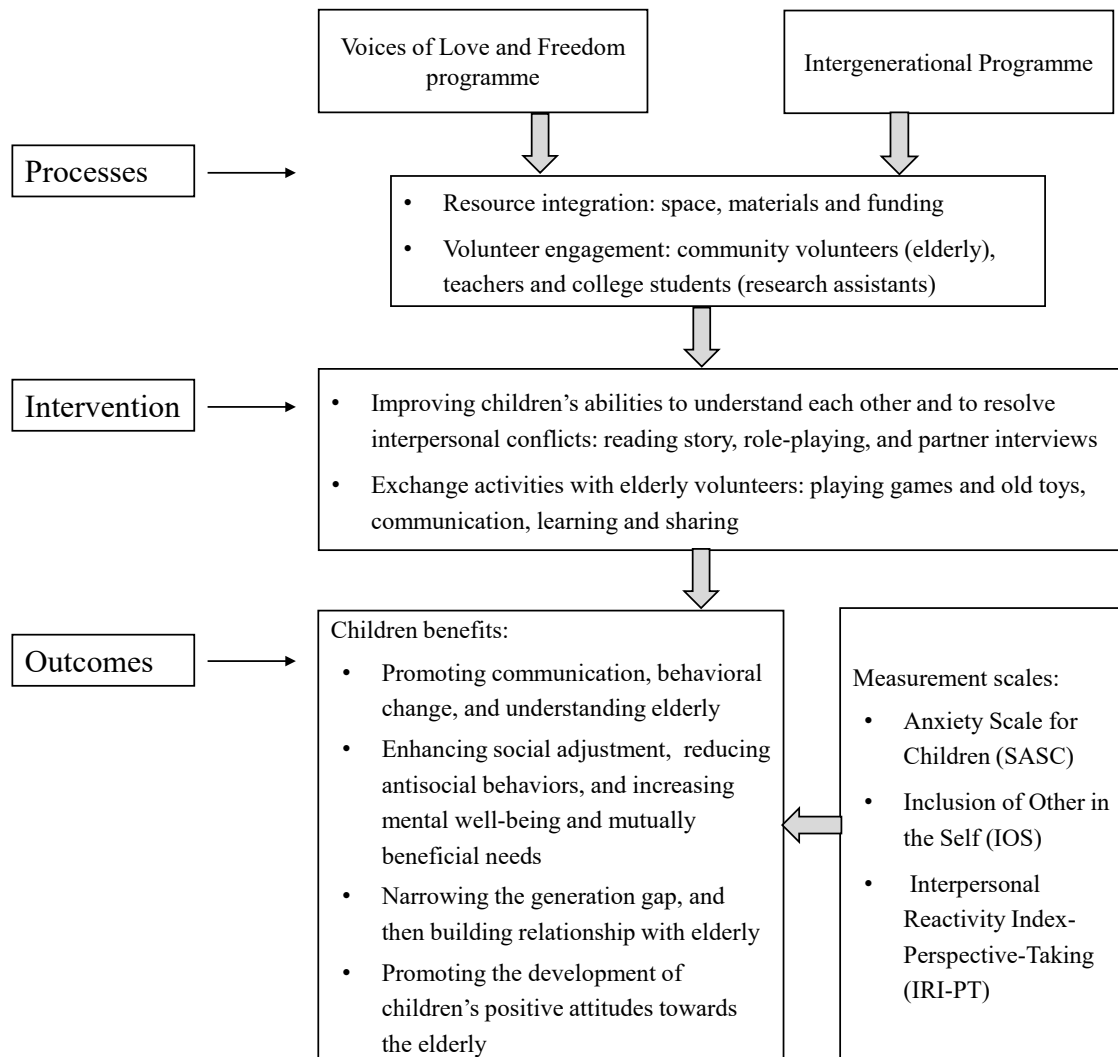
Voices of Love and Freedom programme

Intergenerational Programme

Processes

- Resource integration: space, materials and funding
- Volunteer engagement: community volunteers (elderly), teachers and college students (research assistants)

Intervention

- Improving children's abilities to understand each other and to resolve interpersonal conflicts: reading story, role-playing, and partner interviews
- Exchange activities with elderly volunteers: playing games and old toys, communication, learning and sharing

Outcomes

Children benefits:
- Promoting communication, behavioral change, and understanding elderly
- Enhancing social adjustment, reducing antisocial behaviors, and increasing mental well-being and mutually beneficial needs
- Narrowing the generation gap, and then building relationship with elderly
- Promoting the development of children's positive attitudes towards the elderly

Measurement scales:
- Anxiety Scale for Children (SASC)
- Inclusion of Other in the Self (IOS)
- Interpersonal Reactivity Index-Perspective-Taking (IRI-PT)